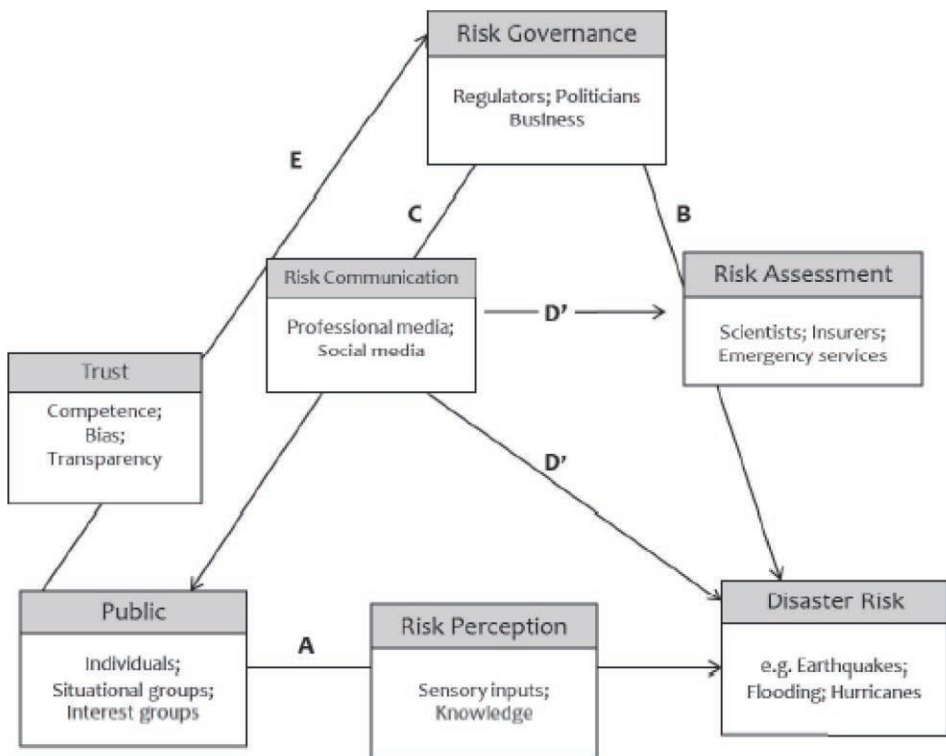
Risk Governance

Regulators; Politicians
Business

E

C

B

Risk Communication

Professional media;
Social media

D'

Risk Assessment

Scientists; Insurers;
Emergency services

Trust

Competence;
Bias;
Transparency

D'

Public

Individuals;
Situational groups;
Interest groups

A

Risk Perception

Sensory inputs;
Knowledge

Disaster Risk

e.g. Earthquakes;
Flooding; Hurricanes